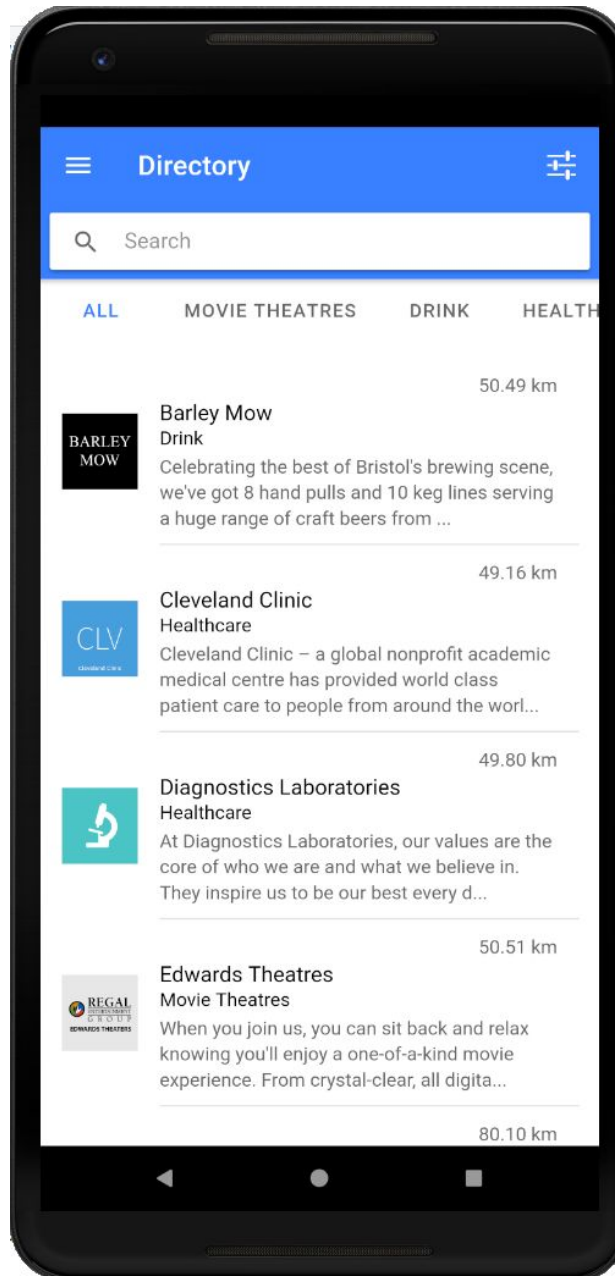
Directory

Search

ALL MOVIE THEATRES DRINK HEALTH

50.49 km

BARLEY MOW

Barley Mow
Drink
Celebrating the best of Bristol's brewing scene, we've got 8 hand pulls and 10 keg lines serving a huge range of craft beers from ...

49.16 km

CLV
Cleveland Clinic

Cleveland Clinic
Healthcare
Cleveland Clinic – a global nonprofit academic medical centre has provided world class patient care to people from around the worl...

49.80 km

Diagnostics Laboratories
Healthcare
At Diagnostics Laboratories, our values are the core of who we are and what we believe in. They inspire us to be our best every d...

50.51 km

REGAL GROUP EDWARDS THEATERS

Edwards Theatres
Movie Theatres
When you join us, you can sit back and relax knowing you'll enjoy a one-of-a-kind movie experience. From crystal-clear, all digita...

80.10 km